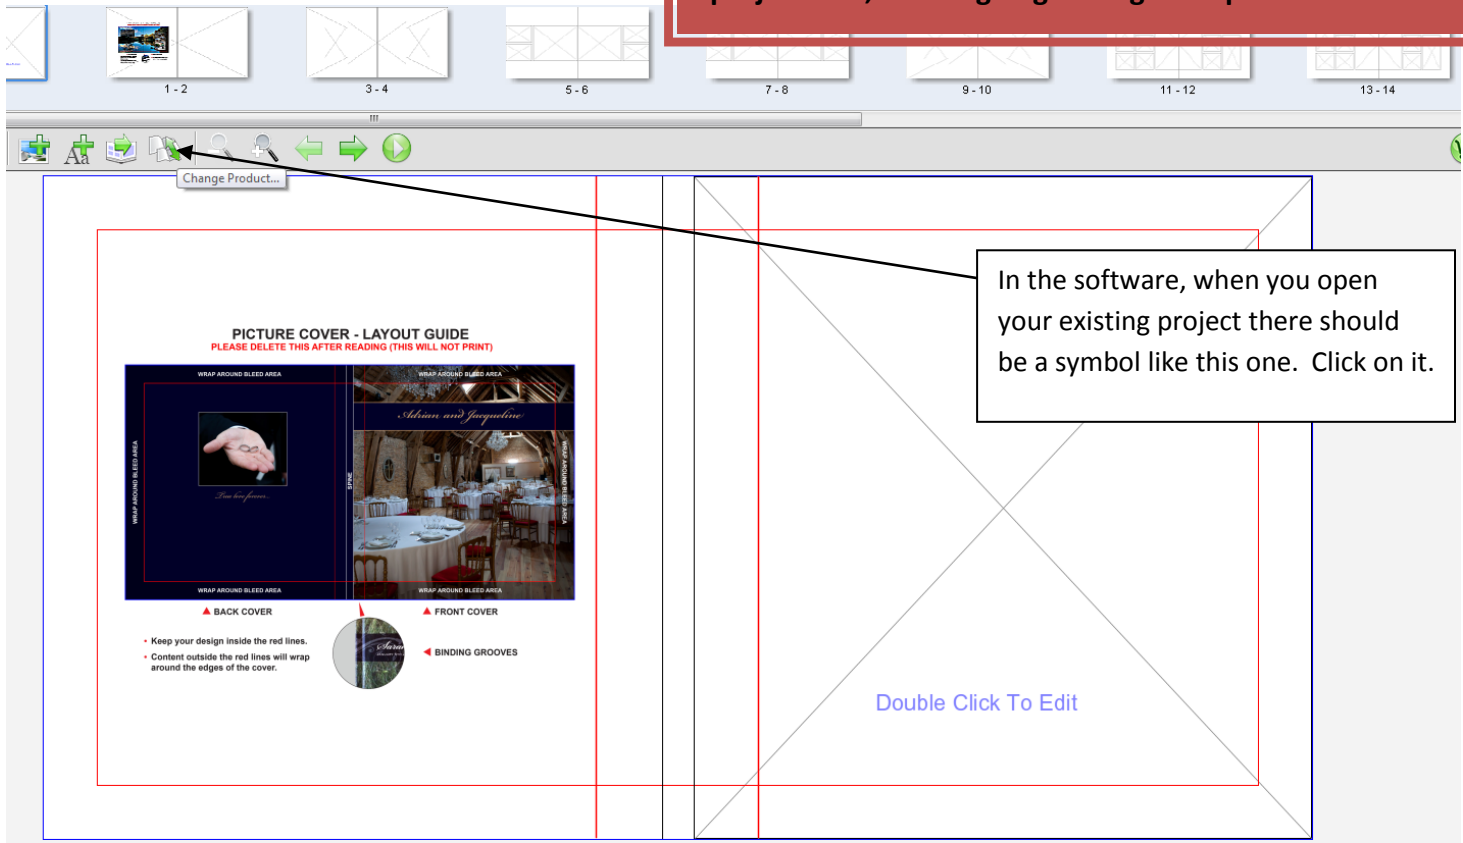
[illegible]

1 - 2

3 - 4

5 - 6

7 - 8

9 - 10

11 - 12

13 - 14

Change Product...

PICTURE COVER - LAYOUT GUIDE
PLEASE DELETE THIS AFTER READING (THIS WILL NOT PRINT)

WRAP AROUND BLEED AREA

WRAP AROUND BLEED AREA

WRAP AROUND BLEED AREA

SPINE

Adrian and Jacqueline

WRAP AROUND BLEED AREA

WRAP AROUND BLEED AREA

WRAP AROUND BLEED AREA

▲ BACK COVER

▲ FRONT COVER

• Keep your design inside the red lines.
• Content outside the red lines will wrap around the edges of the cover.

◀ BINDING GROOVES

In the software, when you open your existing project there should be a symbol like this one. Click on it.

Double Click To Edit